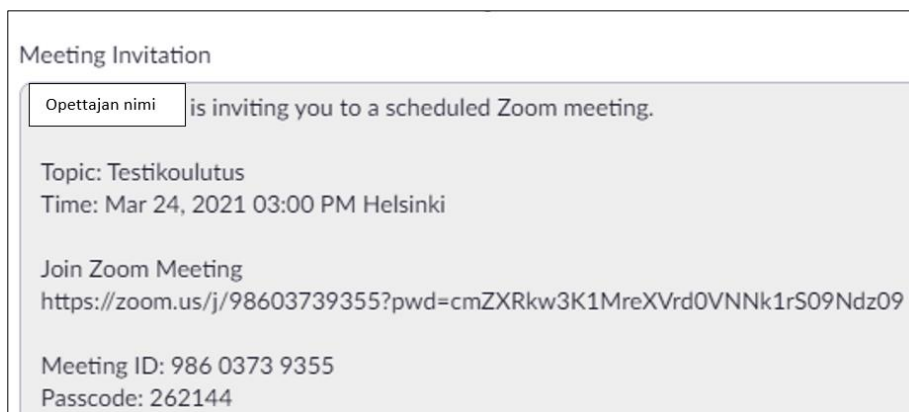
Meeting Invitation

Opettajan nimi is inviting you to a scheduled Zoom meeting.

Topic: Testikoulutus
Time: Mar 24, 2021 03:00 PM Helsinki

Join Zoom Meeting
https://zoom.us/j/98603739355?pwd=cmZXRkw3K1MreXVrd0VNNk1rS09Ndz09

Meeting ID: 986 0373 9355
Passcode: 262144